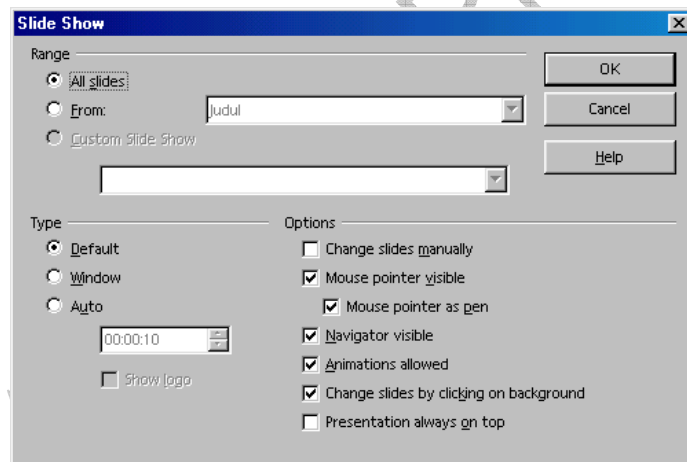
Slide Show

Range
All slides
From: Judul
Custom Slide Show

OK
Cancel
Help

Type
Default
Window
Auto
00:00:10
Show logo

Options
Change slides manually
Mouse pointer visible
Mouse pointer as pen
Navigator visible
Animations allowed
Change slides by clicking on background
Presentation always on top